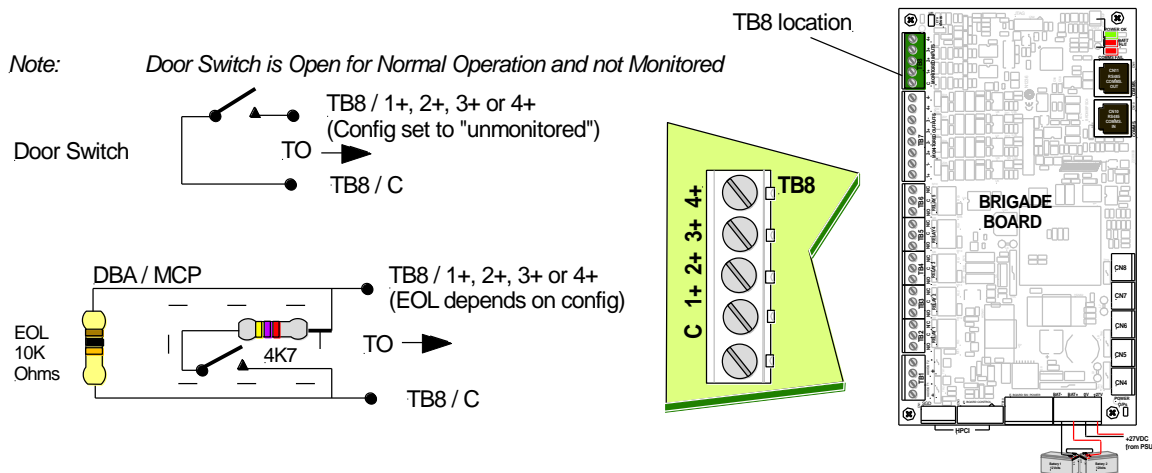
TB8 location

Note: Door Switch is Open for Normal Operation and not Monitored

TB8 / 1+, 2+, 3+ or 4+
(Config set to "unmonitored")

Door Switch

TO

TB8 / C

DBA / MCP

TB8 / 1+, 2+, 3+ or 4+
(EOL depends on config)

EOL
10K
Ohms

4K7

TO

TB8 / C

TB8

C 1+ 2+ 3+ 4+

BRIGADE
BOARD

CN8
CN7
CN6
CN5
CN4

HPCI

+27VDC
(from PSU)